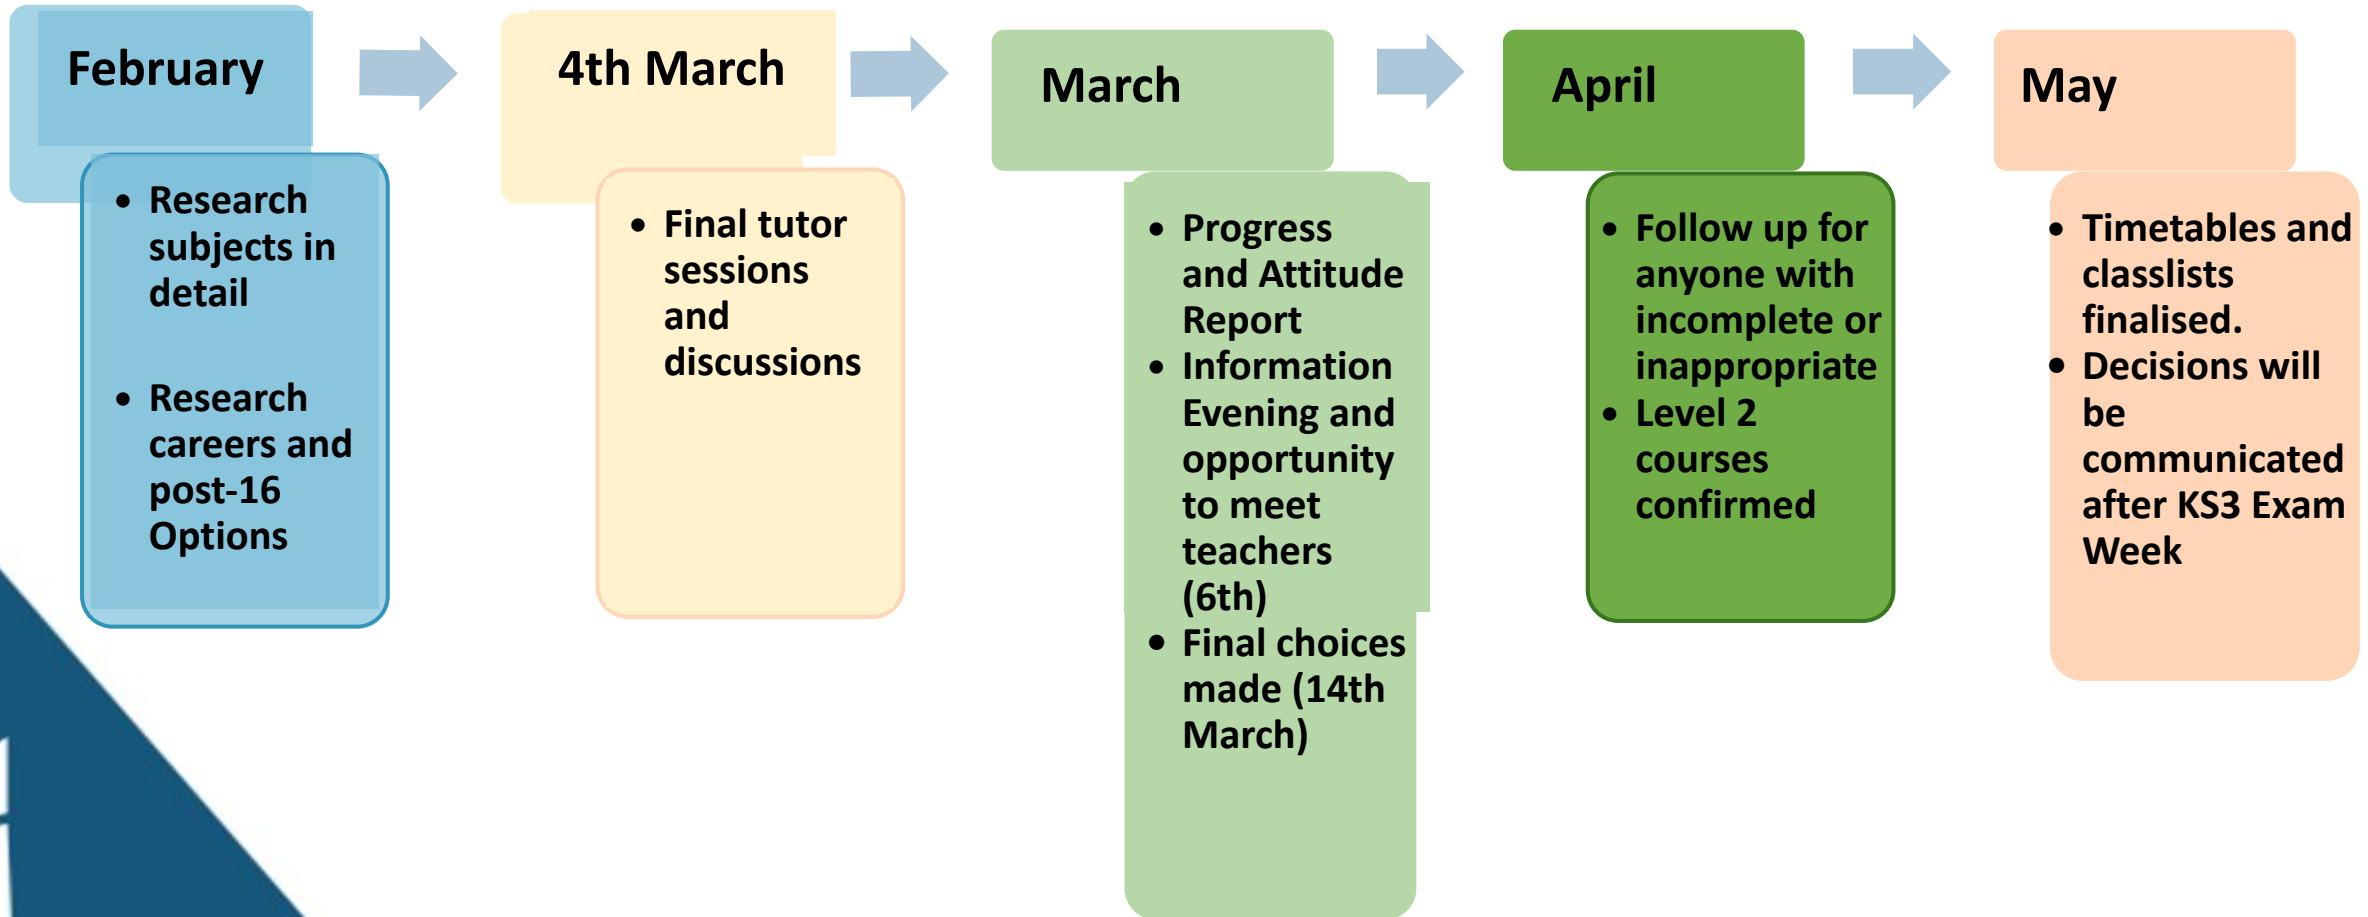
February

- Research subjects in detail
- Research careers and post-16 Options

4th March

- Final tutor sessions and discussions

March

- Progress and Attitude Report
- Information Evening and opportunity to meet teachers (6th)
- Final choices made (14th March)

April

- Follow up for anyone with incomplete or inappropriate
- Level 2 courses confirmed

May

- Timetables and classlists finalised.
- Decisions will be communicated after KS3 Exam Week